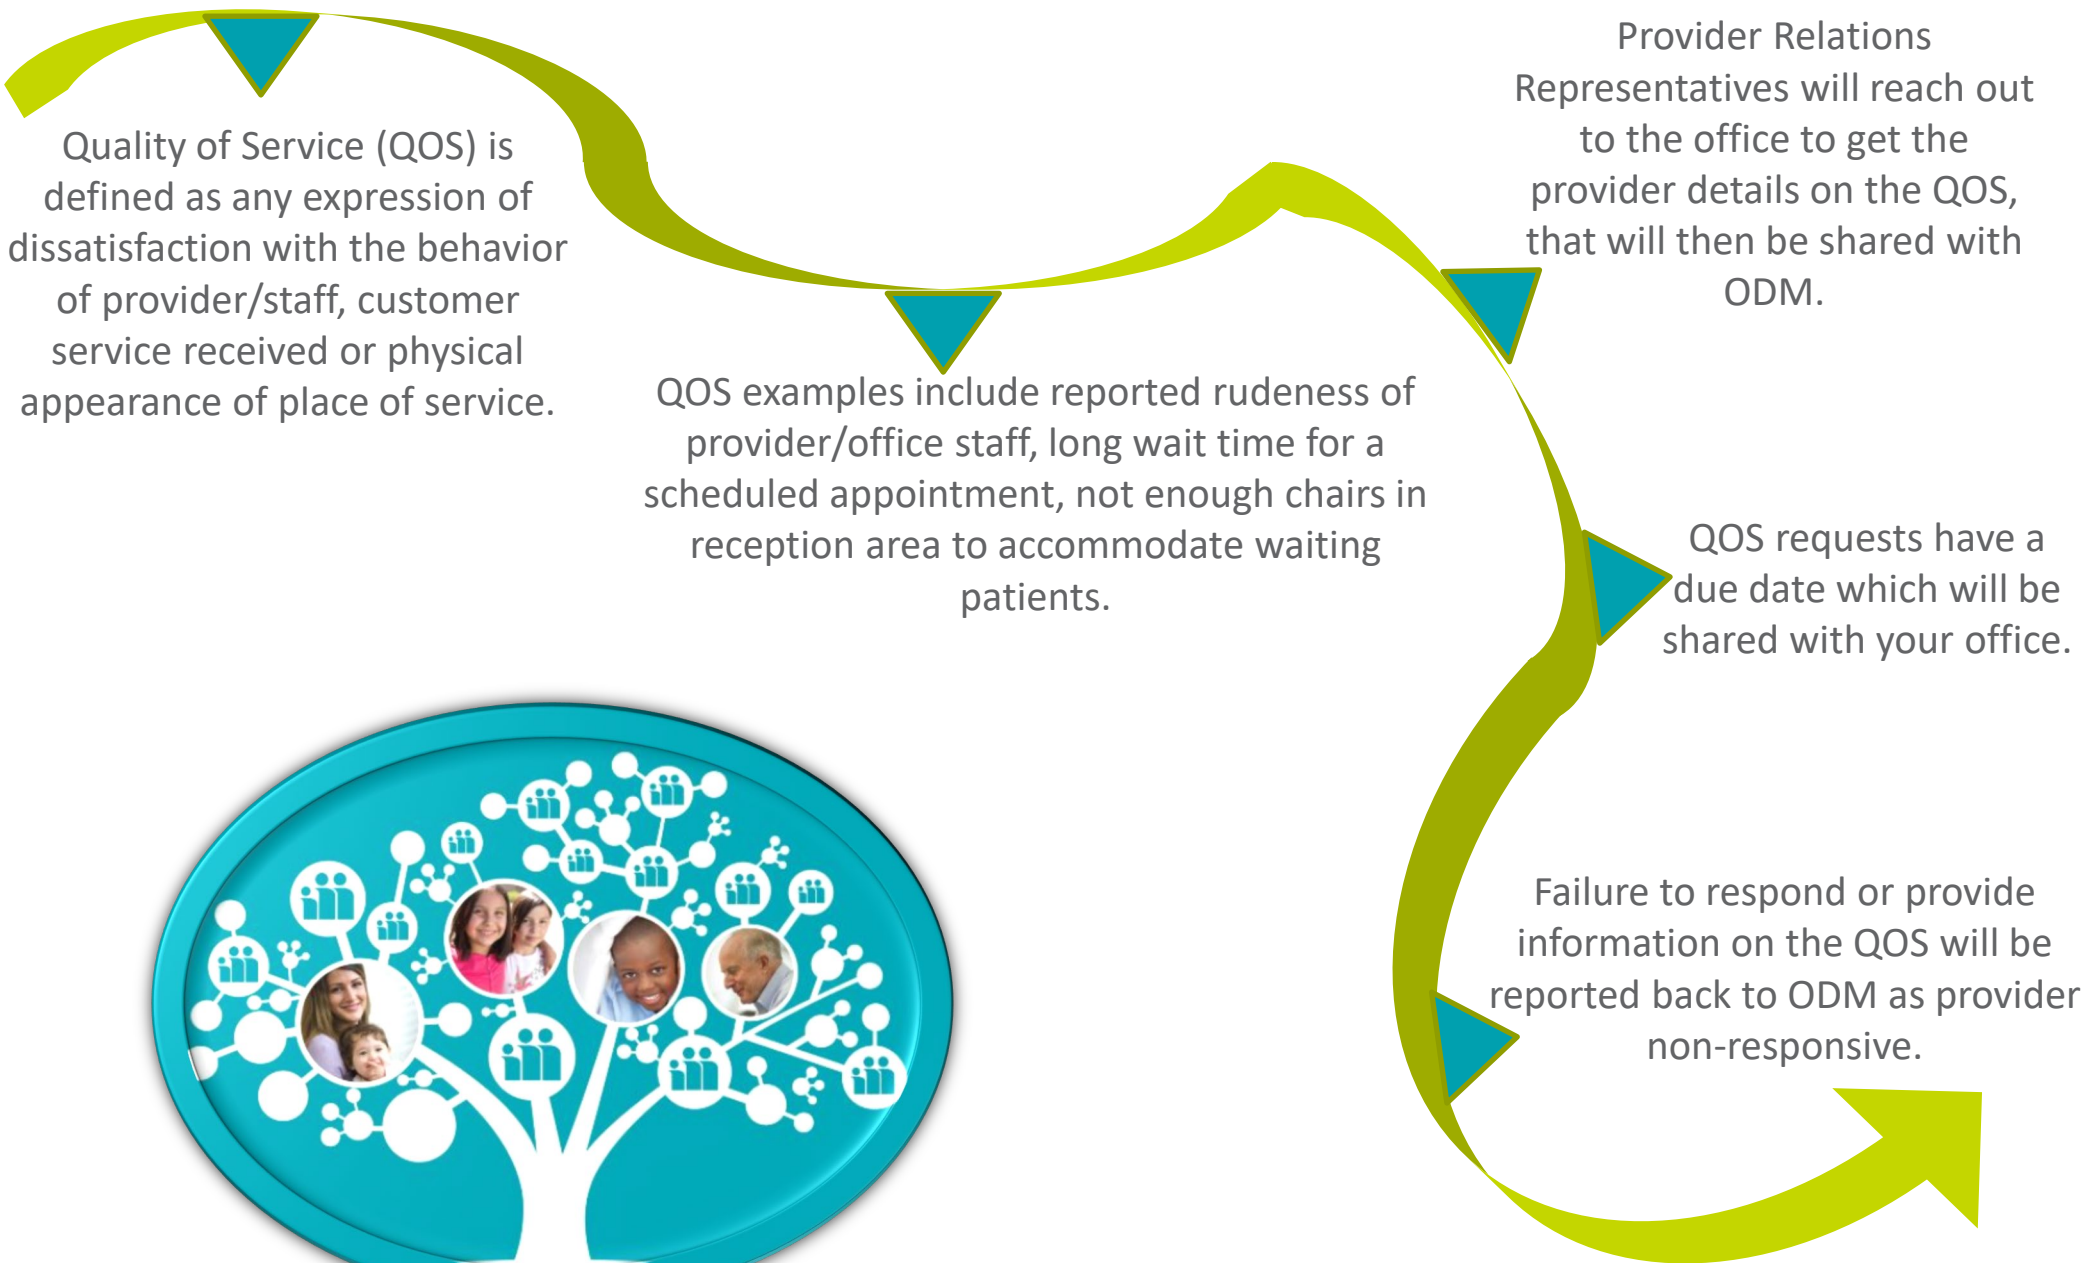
Quality of Service (QOS) is defined as any expression of dissatisfaction with the behavior of provider/staff, customer service received or physical appearance of place of service.

QOS examples include reported rudeness of provider/office staff, long wait time for a scheduled appointment, not enough chairs in reception area to accommodate waiting patients.

Provider Relations Representatives will reach out to the office to get the provider details on the QOS, that will then be shared with ODM.

QOS requests have a due date which will be shared with your office.

Failure to respond or provide information on the QOS will be reported back to ODM as provider non-responsive.